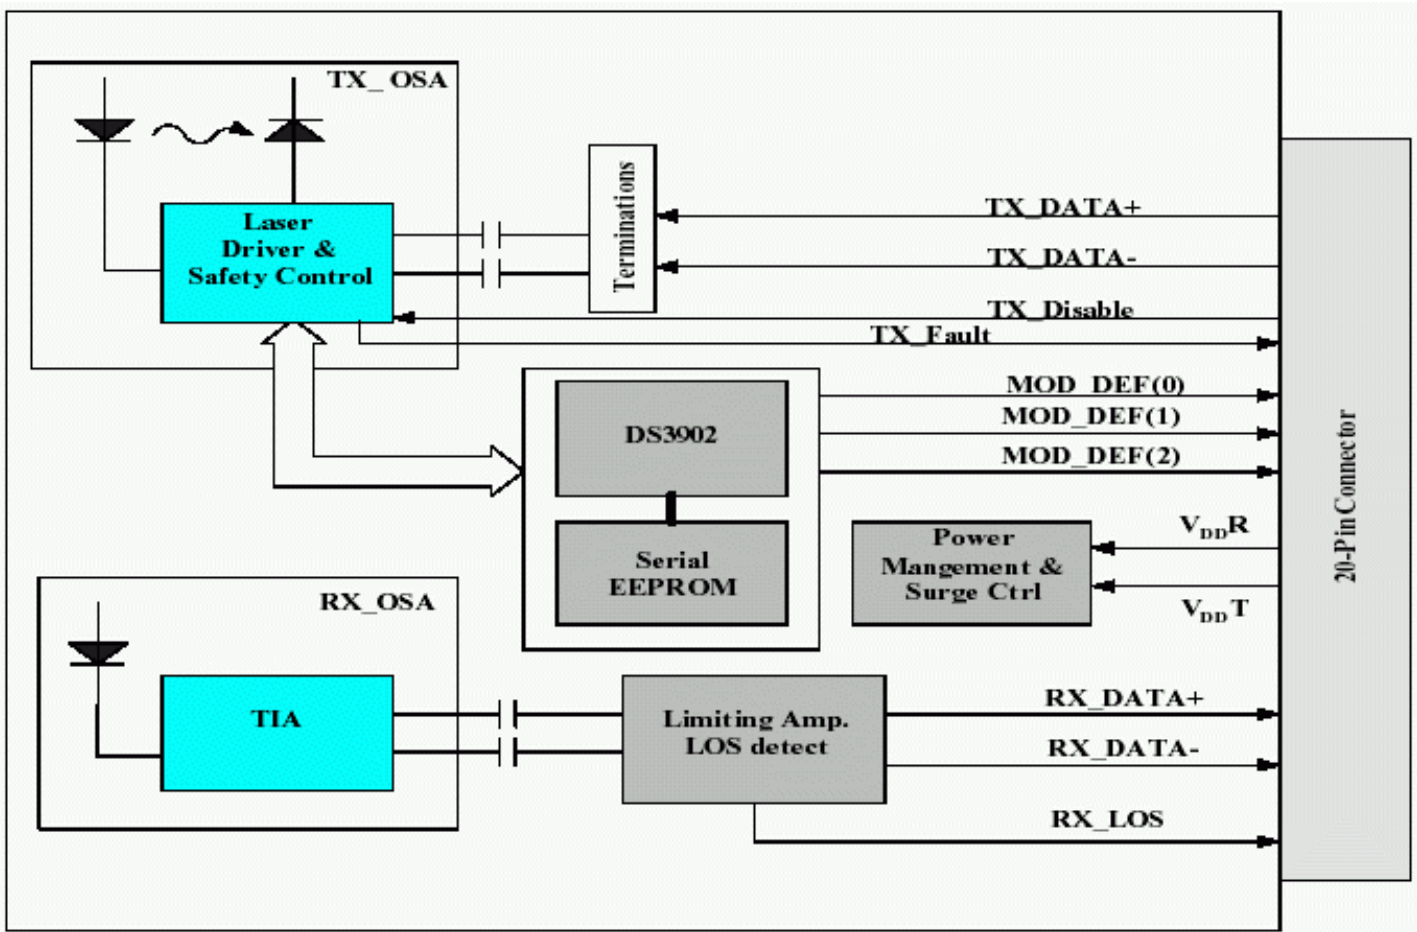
TX_ OSA

Laser Driver & Safety Control

Terminations

TX_DATA+

TX_DATA-

TX_Disable

TX_Fault

DS3902

Serial EEPROM

MOD_DEF(0)

MOD_DEF(1)

MOD_DEF(2)

Power Mangement & Surge Ctrl

$V_{DD}$R

$V_{DD}$T

20-Pin Connector

RX_OSA

TIA

Limiting Amp. LOS detect

RX_DATA+

RX_DATA-

RX_LOS